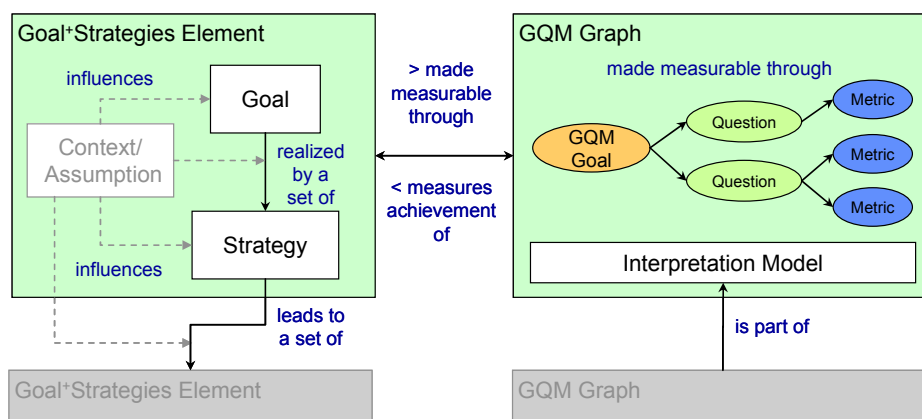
Goal⁺Strategies Element

influences

Goal

Context/ Assumption

realized by a set of

Strategy

influences

leads to a set of

Goal⁺Strategies Element

> made measurable through

< measures achievement of

GQM Graph

made measurable through

GQM Goal

Question

Question

Metric

Metric

Metric

Interpretation Model

is part of

GQM Graph